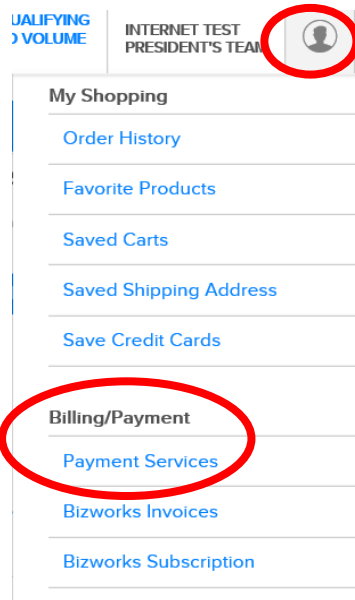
UALIFYING
D VOLUME

INTERNET TEST
PRESIDENT'S TEAM

My Shopping

Order History

Favorite Products

Saved Carts

Saved Shipping Address

Save Credit Cards

Billing/Payment

Payment Services

Bizworks Invoices

Bizworks Subscription